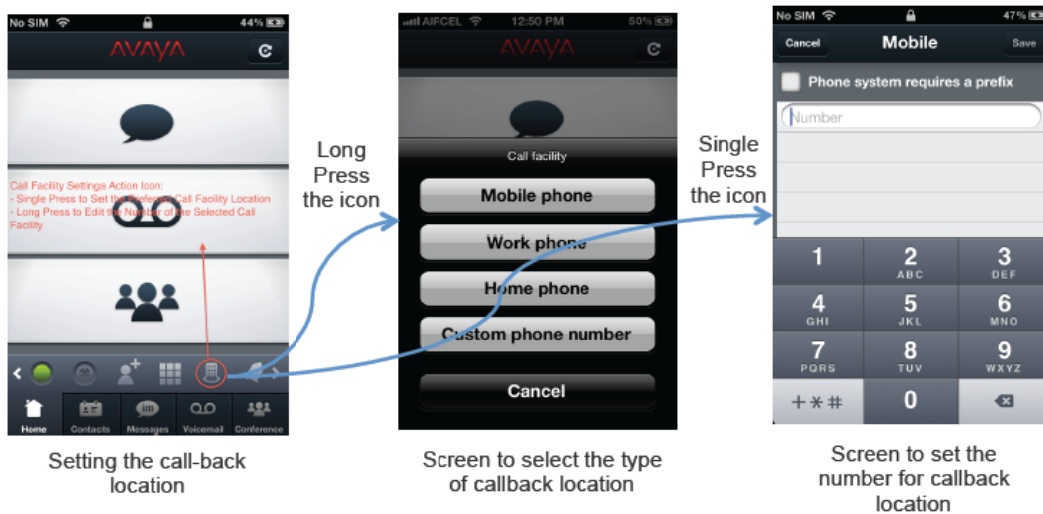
No SIM 44%

AVAYA

Call Facility Settings Action Icon:
- Single Press to Set the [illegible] Call Facility Location
- Long Press to Edit the Number of the Selected Call Facility

Home Contacts Messages Voicemail Conference

Setting the call-back location

Long Press the icon

AIRCEL 12:50 PM 50%

AVAYA

Call facility

Mobile phone

Work phone

Home phone

Custom phone number

Cancel

Screen to select the type of callback location

Single Press the icon

No SIM 47%

Cancel Mobile Save

Phone system requires a prefix

Number

| 1 | 2 ABC | 3 DEF |
|---|---|---|
| 4 GHI | 5 JKL | 6 MNO |
| 7 PQRS | 8 TUV | 9 WXYZ |
| +*# | 0 | |

Screen to set the number for callback location